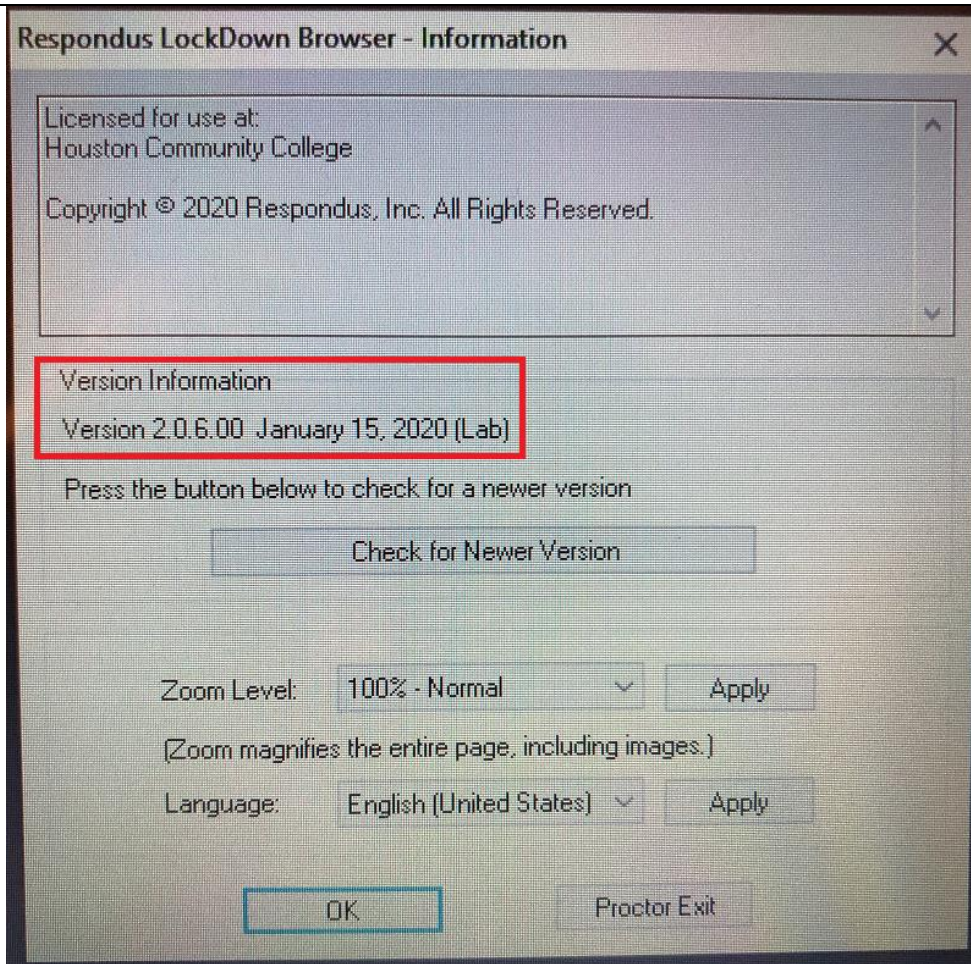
Respondus LockDown Browser - Information

Licensed for use at:
Houston Community College

Copyright © 2020 Respondus, Inc. All Rights Reserved.

Version Information

Version 2.0.6.00 January 15, 2020 (Lab)

Press the button below to check for a newer version

Check for Newer Version

Zoom Level: 100% - Normal Apply

(Zoom magnifies the entire page, including images.)

Language: English (United States) Apply

OK

Proctor Exit